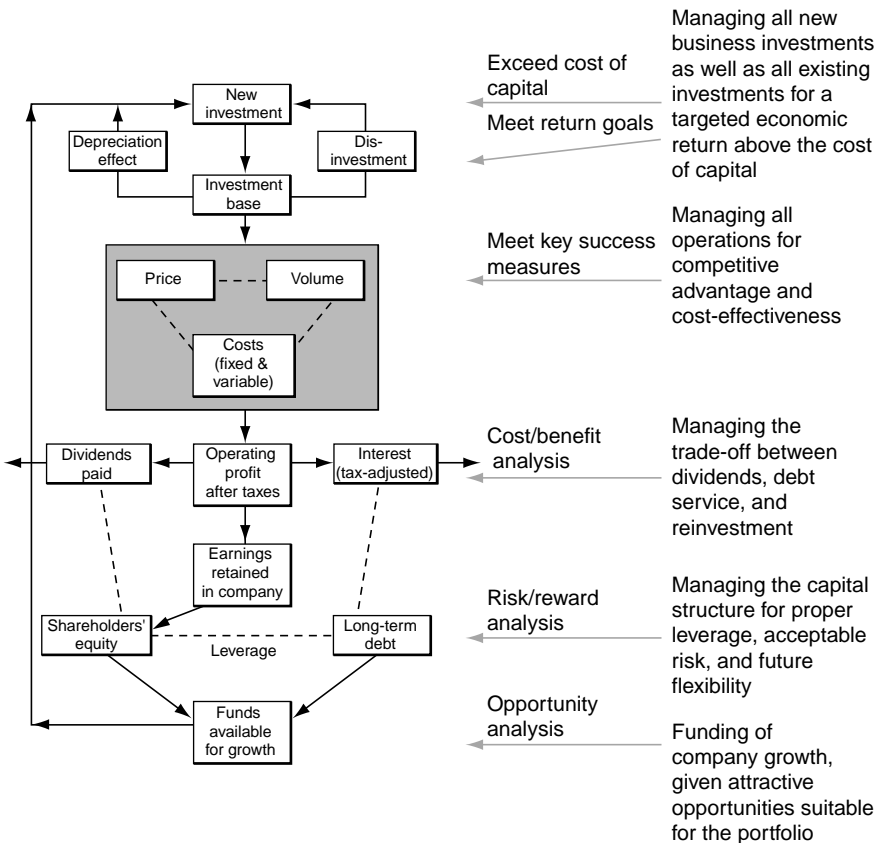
New investment

Depreciation effect

Dis-investment

Investment base

Price

Volume

Costs (fixed & variable)

Dividends paid

Operating profit after taxes

Interest (tax-adjusted)

Earnings retained in company

Shareholders' equity

Leverage

Long-term debt

Funds available for growth

Exceed cost of capital

Meet return goals

Managing all new business investments as well as all existing investments for a targeted economic return above the cost of capital

Meet key success measures

Managing all operations for competitive advantage and cost-effectiveness

Cost/benefit analysis

Managing the trade-off between dividends, debt service, and reinvestment

Risk/reward analysis

Managing the capital structure for proper leverage, acceptable risk, and future flexibility

Opportunity analysis

Funding of company growth, given attractive opportunities suitable for the portfolio